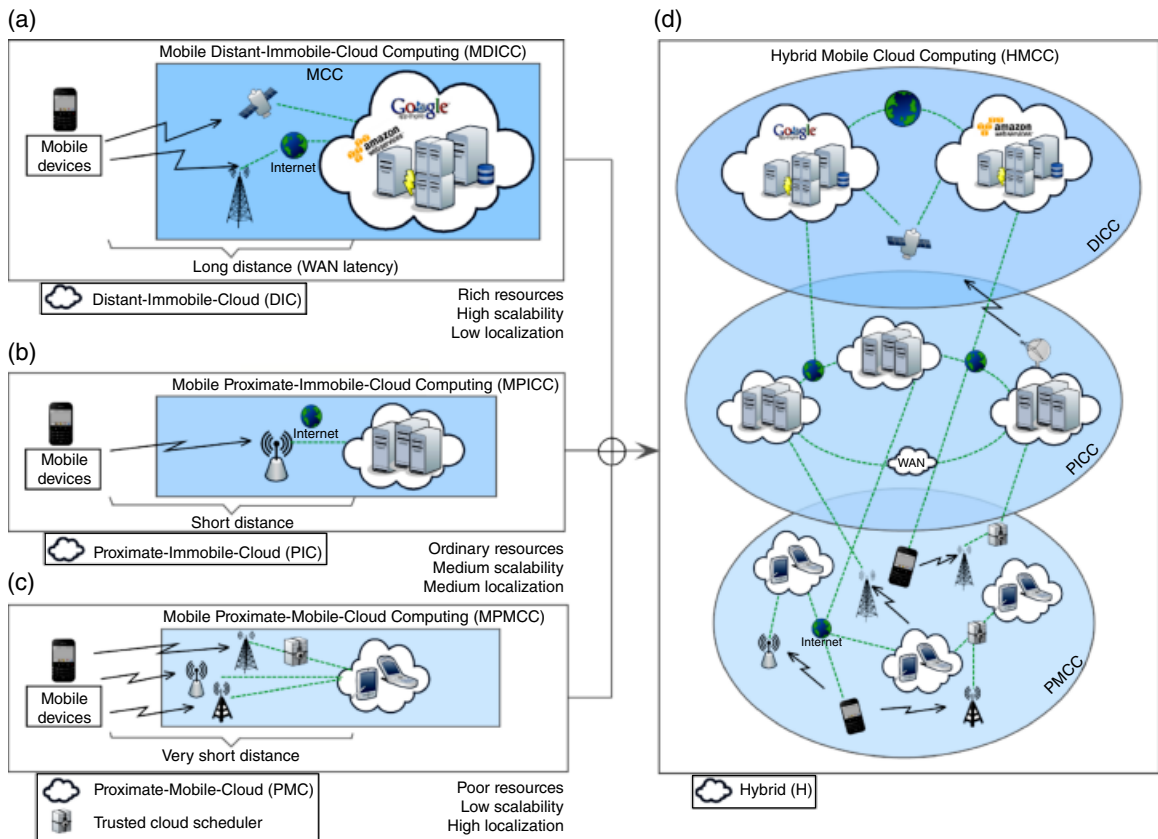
(a)

Mobile Distant-Immobile-Cloud Computing (MDICC)

MCC

Google

amazon webservices

Mobile devices

Internet

Long distance (WAN latency)

Distant-Immobile-Cloud (DIC)

Rich resources
High scalability
Low localization

(b)

Mobile Proximate-Immobile-Cloud Computing (MPICC)

Internet

Mobile devices

Short distance

Proximate-Immobile-Cloud (PIC)

Ordinary resources
Medium scalability
Medium localization

(c)

Mobile Proximate-Mobile-Cloud Computing (MPMCC)

Mobile devices

Very short distance

Proximate-Mobile-Cloud (PMC)

Trusted cloud scheduler

Poor resources
Low scalability
High localization

(d)

Hybrid Mobile Cloud Computing (HMCC)

Google

amazon webservices

DICC

WAN

PICC

Internet

PMCC

Hybrid (H)